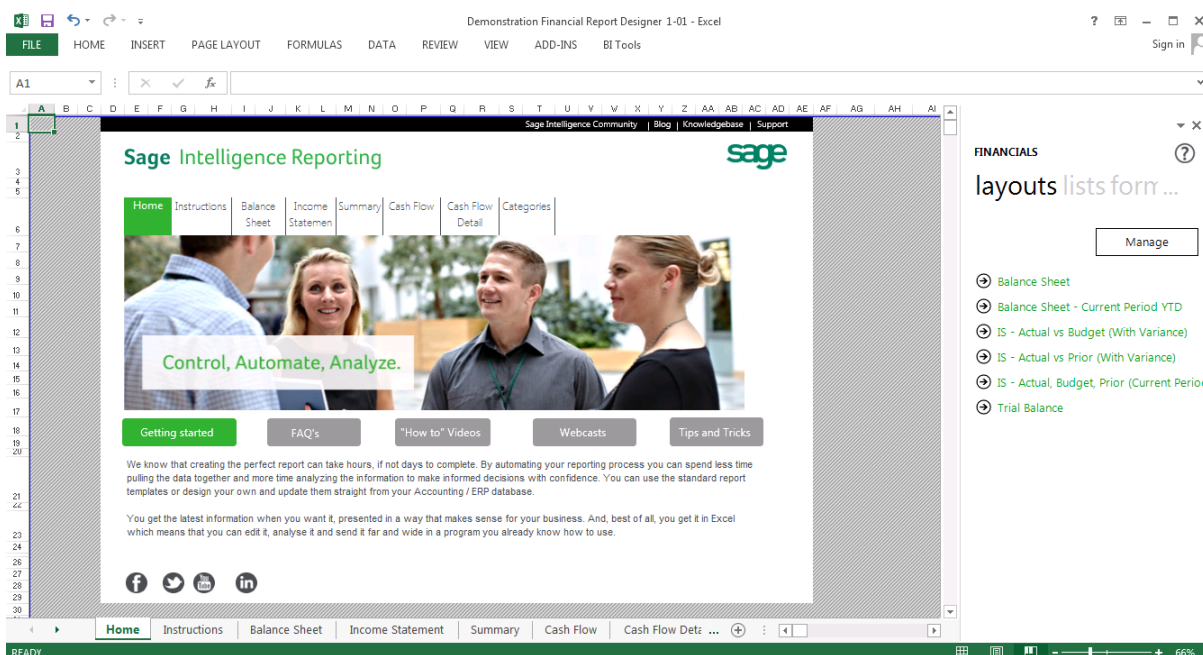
Demonstration Financial Report Designer 1-01 - Excel

? – ×

FILE HOME INSERT PAGE LAYOUT FORMULAS DATA REVIEW VIEW ADD-INS BI Tools

Sign in

A1

fx

A B C D E F G H I J K L M N O P Q R S T U V W X Y Z AA AB AC AD AE AF AG AH AI

Sage Intelligence Community | Blog | Knowledgebase | Support

Sage Intelligence Reporting

sage

Home | Instructions | Balance Sheet | Income Statemen | Summary | Cash Flow | Cash Flow Detail | Categories

Control, Automate, Analyze.

Getting started | FAQ's | "How to" Videos | Webcasts | Tips and Tricks

We know that creating the perfect report can take hours, if not days to complete. By automating your reporting process you can spend less time pulling the data together and more time analyzing the information to make informed decisions with confidence. You can use the standard report templates or design your own and update them straight from your Accounting / ERP database.

You get the latest information when you want it, presented in a way that makes sense for your business. And, best of all, you get it in Excel which means that you can edit it, analyse it and send it far and wide in a program you already know how to use.

FINANCIALS

layouts lists form...

Manage

Balance Sheet
Balance Sheet - Current Period YTD
IS - Actual vs Budget (With Variance)
IS - Actual vs Prior (With Variance)
IS - Actual, Budget, Prior (Current Perio
Trial Balance

Home | Instructions | Balance Sheet | Income Statement | Summary | Cash Flow | Cash Flow Deta ...

READY

66%